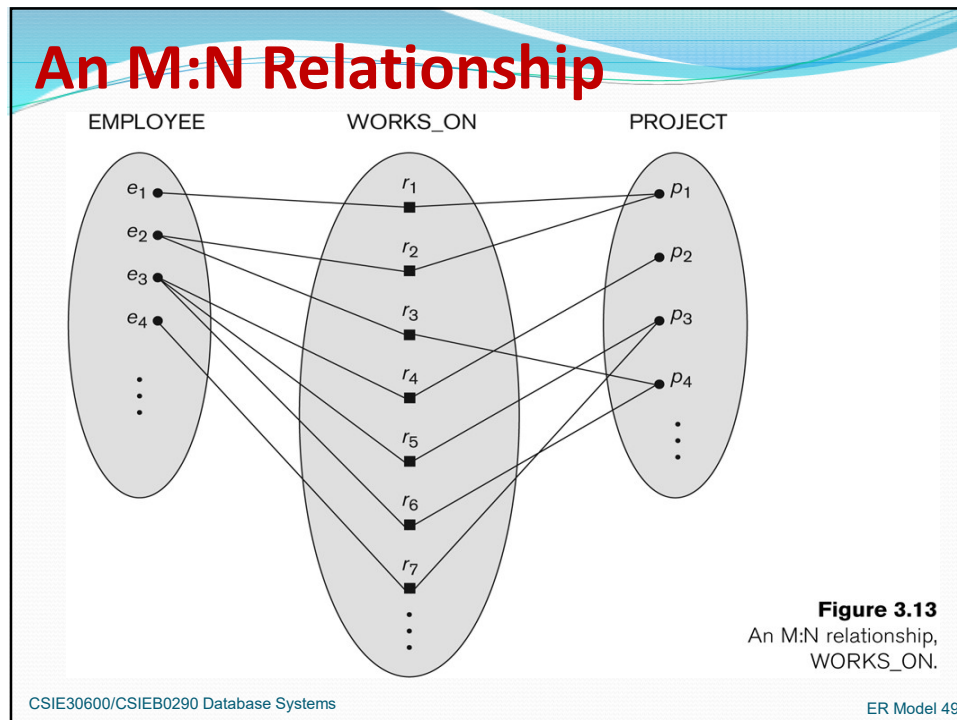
An M:N Relationship

EMPLOYEE

WORKS_ON

PROJECT

$e_1$
$e_2$
$e_3$
$e_4$

$r_1$
$r_2$
$r_3$
$r_4$
$r_5$
$r_6$
$r_7$

$p_1$
$p_2$
$p_3$
$p_4$

**Figure 3.13**
An M:N relationship, WORKS_ON.

CSIE30600/CSIEB0290 Database Systems

ER Model 49